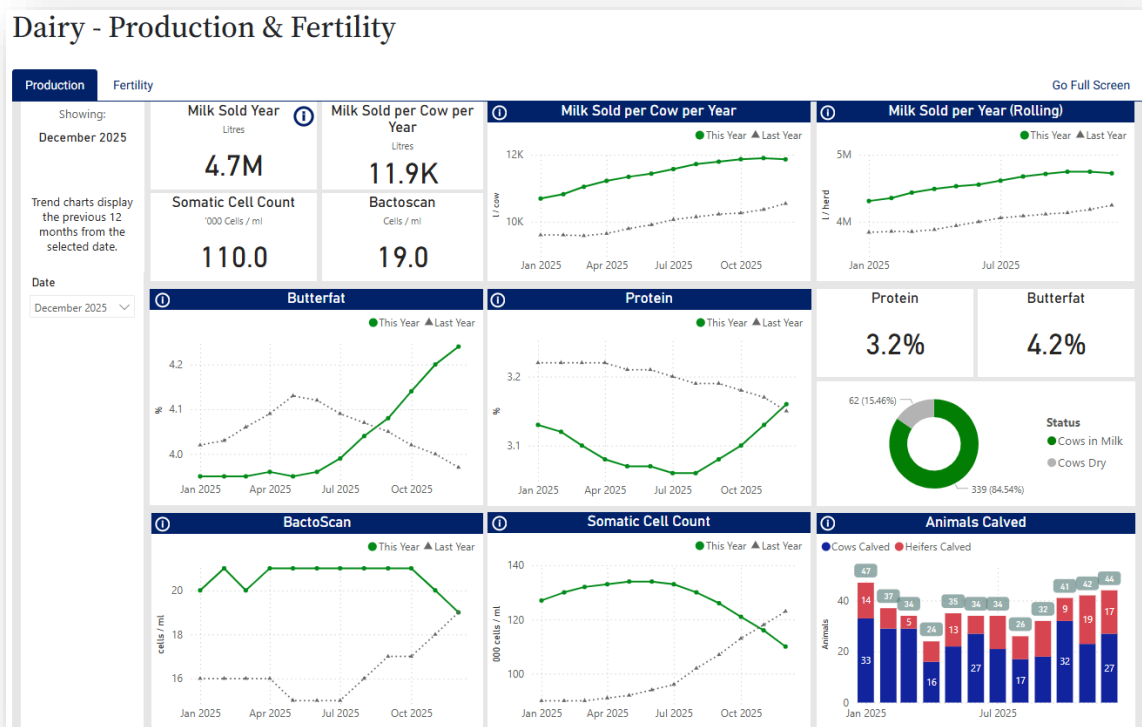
Dairy - Production & Fertility

Production
Fertility
Go Full Screen

Showing:
December 2025

Trend charts display the previous 12 months from the selected date.

Date
December 2025

Milk Sold Year
Litres
4.7M

Milk Sold per Cow per Year
Litres
11.9K

Somatic Cell Count
'000 Cells / ml
110.0

Bactoscan
Cells / ml
19.0

Milk Sold per Cow per Year
This Year Last Year
12K
10K
l / cow
Jan 2025 Apr 2025 Jul 2025 Oct 2025

Milk Sold per Year (Rolling)
This Year Last Year
5M
4M
l / herd
Jan 2025 Jul 2025

Butterfat
This Year Last Year
4.2
4.1
4.0
%
Jan 2025 Apr 2025 Jul 2025 Oct 2025

Protein
This Year Last Year
3.2
3.1
%
Jan 2025 Apr 2025 Jul 2025 Oct 2025

Protein
3.2%

Butterfat
4.2%

62 (15.46%)
339 (84.54%)
Status
Cows in Milk
Cows Dry

BactoScan
This Year Last Year
20
18
16
cells / ml
Jan 2025 Apr 2025 Jul 2025 Oct 2025

Somatic Cell Count
This Year Last Year
140
120
100
000 cells / ml
Jan 2025 Apr 2025 Jul 2025 Oct 2025

Animals Calved
Cows Calved Heifers Calved
47 37 34 24 35 34 34 26 32 41 42 44
14 5 13 9 19 17
33 16 27 17 32 27
40
20
0
Animals
Jan 2025 Jul 2025